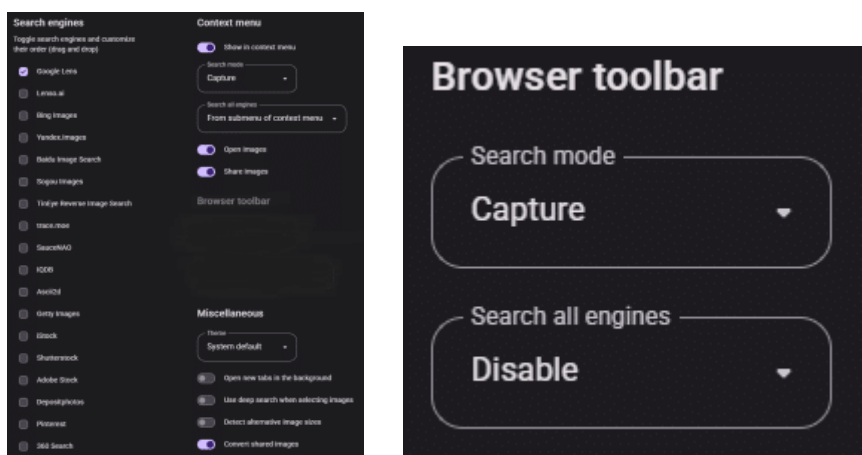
Search engines

Toggle search engines and customize their order (drag and drop)

Google Lens
Lenso.ai
Bing Images
Yandex Images
Baidu Image Search
Sogou Images
TinEye Reverse Image Search
trace.moe
SauceNAO
IQDB
Ascii2d
Getty Images
iStock
Shutterstock
Adobe Stock
Depositphotos
Pinterest
360 Search

Context menu

Show in context menu

Search mode
Capture

Search all engines
From submenu of context menu

Open images
Share images

Browser toolbar

Miscellaneous

Theme
System default

Open new tabs in the background
Use deep search when selecting images
Detect alternative image sizes
Convert shared images

Browser toolbar

Search mode
Capture

Search all engines
Disable